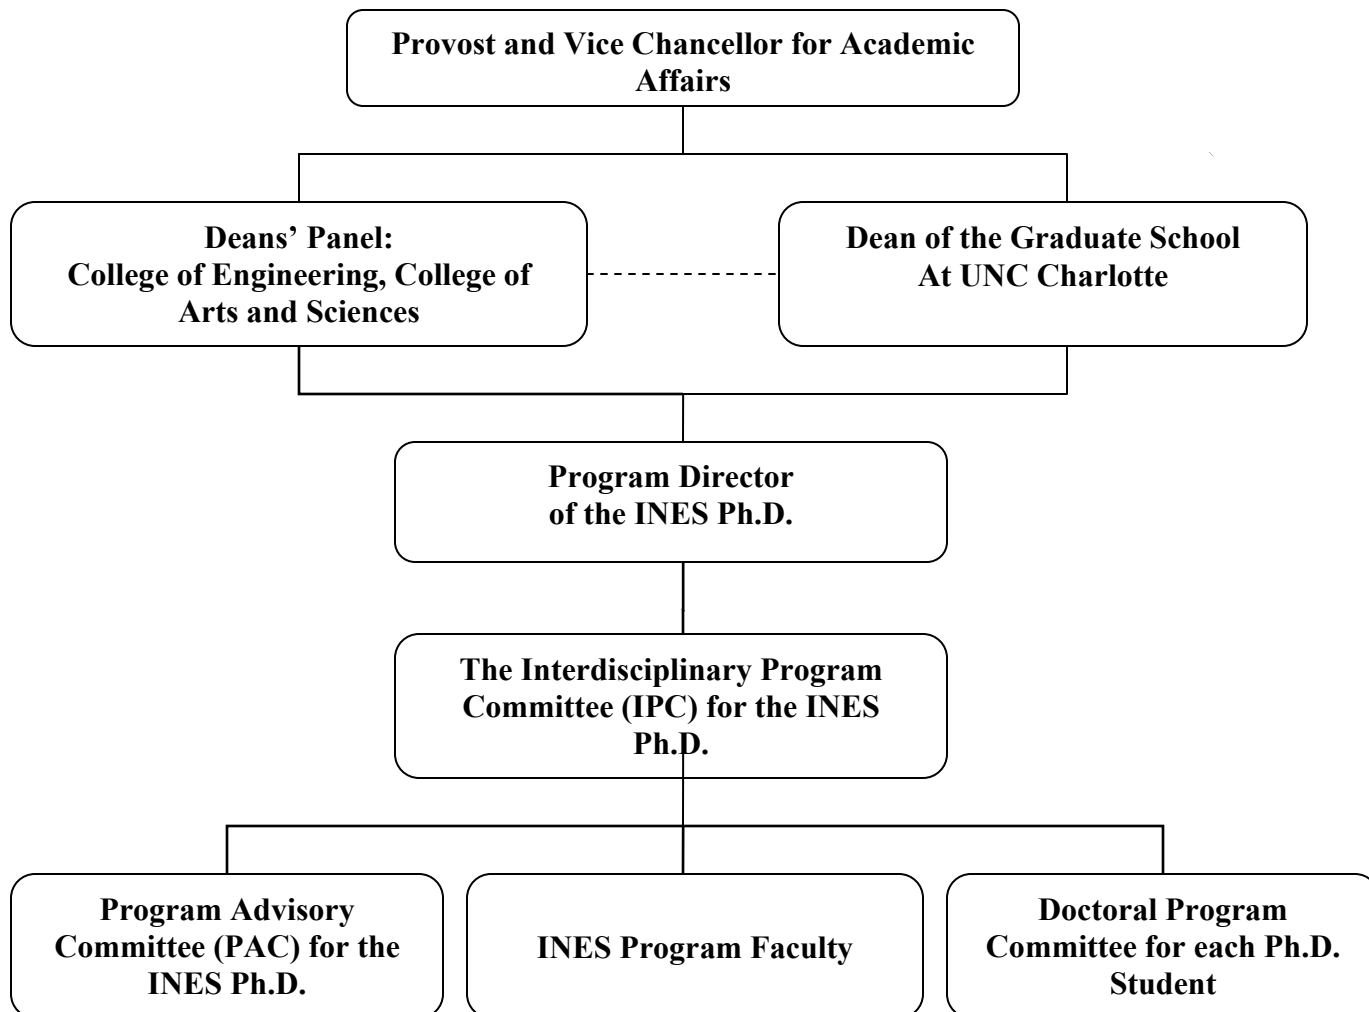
Provost and Vice Chancellor for Academic Affairs

Deans' Panel:
College of Engineering, College of Arts and Sciences

Dean of the Graduate School
At UNC Charlotte

Program Director
of the INES Ph.D.

The Interdisciplinary Program Committee (IPC) for the INES Ph.D.

Program Advisory Committee (PAC) for the INES Ph.D.

INES Program Faculty

Doctoral Program Committee for each Ph.D. Student